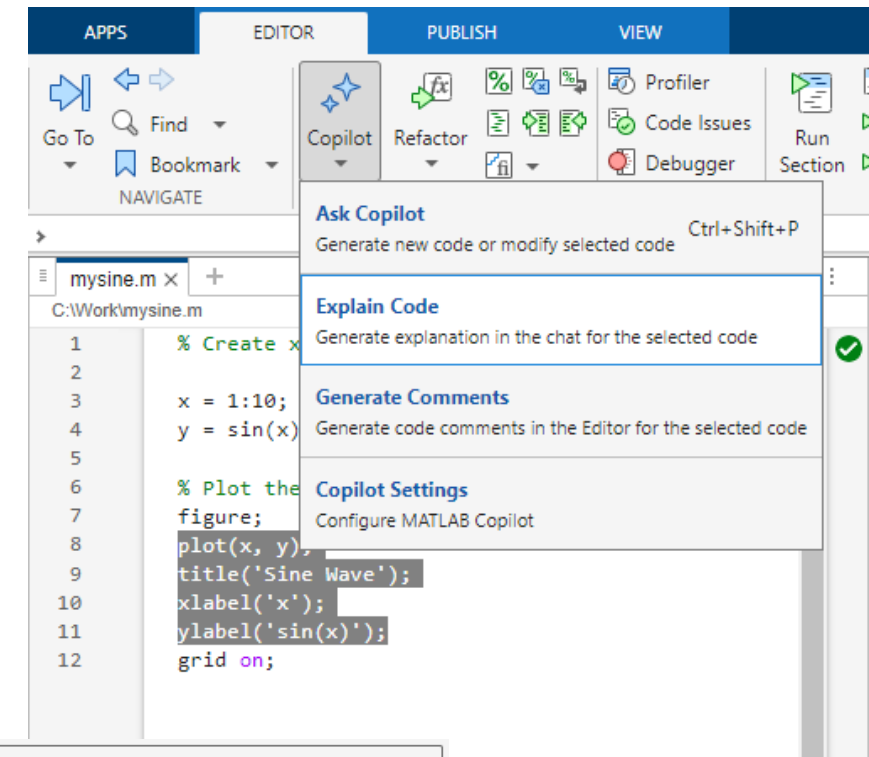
APPS EDITOR PUBLISH VIEW

Go To
Find
Bookmark
NAVIGATE

Copilot

Refactor

Profiler
Code Issues
Debugger

Run Section

Ask Copilot
Generate new code or modify selected code
Ctrl+Shift+P

Explain Code
Generate explanation in the chat for the selected code

Generate Comments
Generate code comments in the Editor for the selected code

Copilot Settings
Configure MATLAB Copilot

mysine.m ×
C:\Work\mysine.m

1 % Create x
2
3 x = 1:10;
4 y = sin(x)
5
6 % Plot the
7 figure;
8 plot(x, y);
9 title('Sine Wave');
10 xlabel('x');
11 ylabel('sin(x)');
12 grid on;